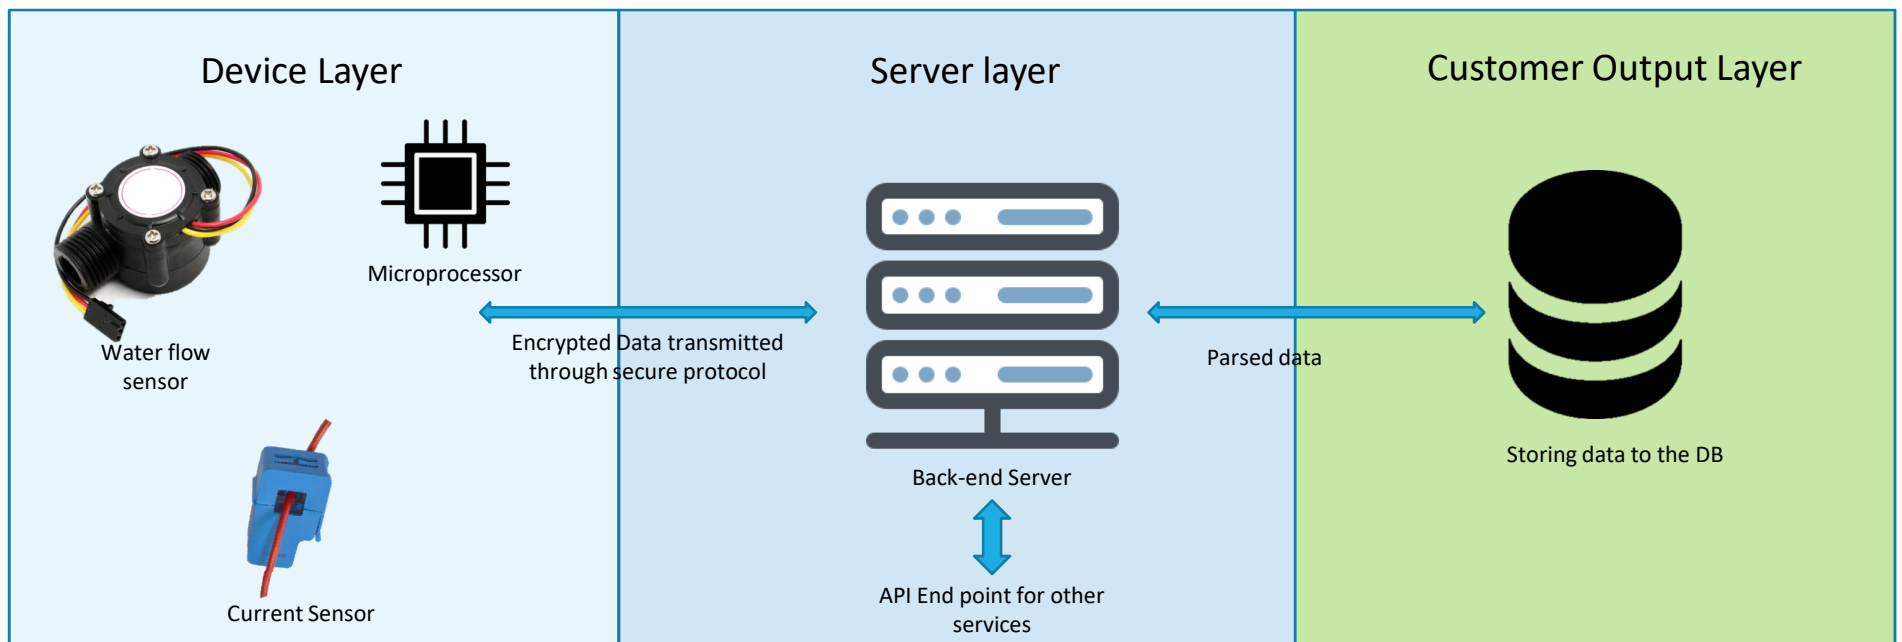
Device Layer

Microprocessor

Water flow sensor

Current Sensor

Server layer

Encrypted Data transmitted through secure protocol

Back-end Server

API End point for other services

Parsed data

Customer Output Layer

Storing data to the DB